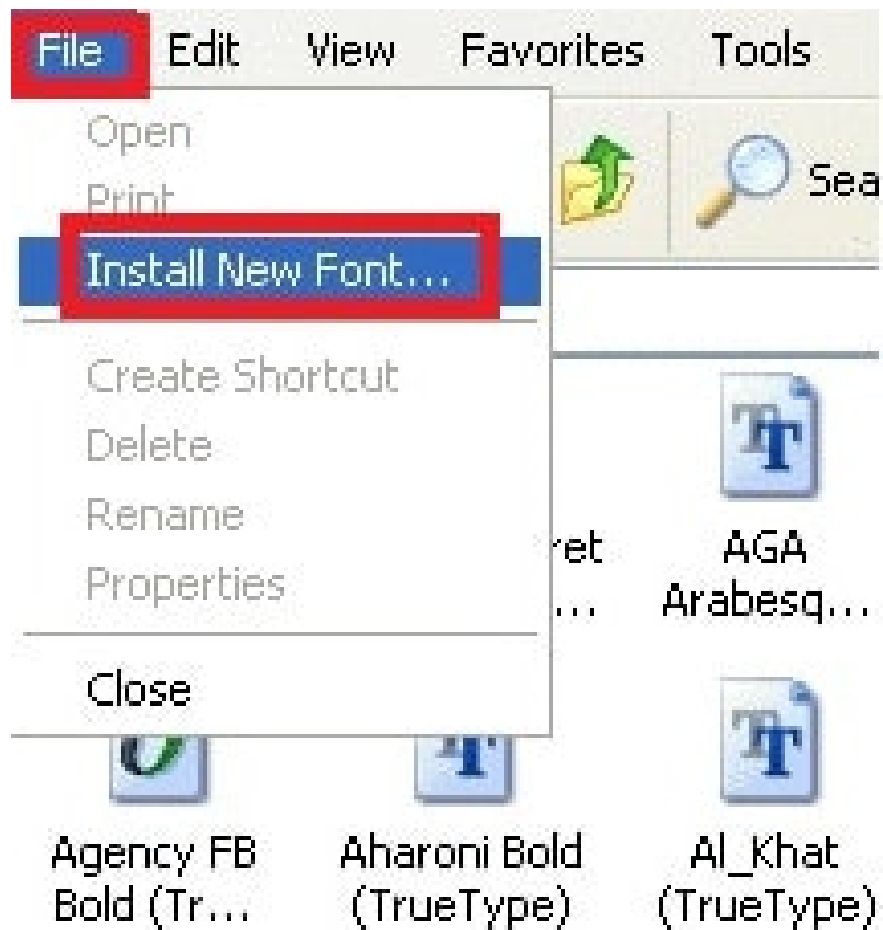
File Edit View Favorites Tools

Open
Print
Install New Font...

Create Shortcut
Delete
Rename
Properties

Close

Sea

ret
...

AGA Arabesq...

Agency FB Bold (Tr...

Aharoni Bold (TrueType)

Al_Khat (TrueType)